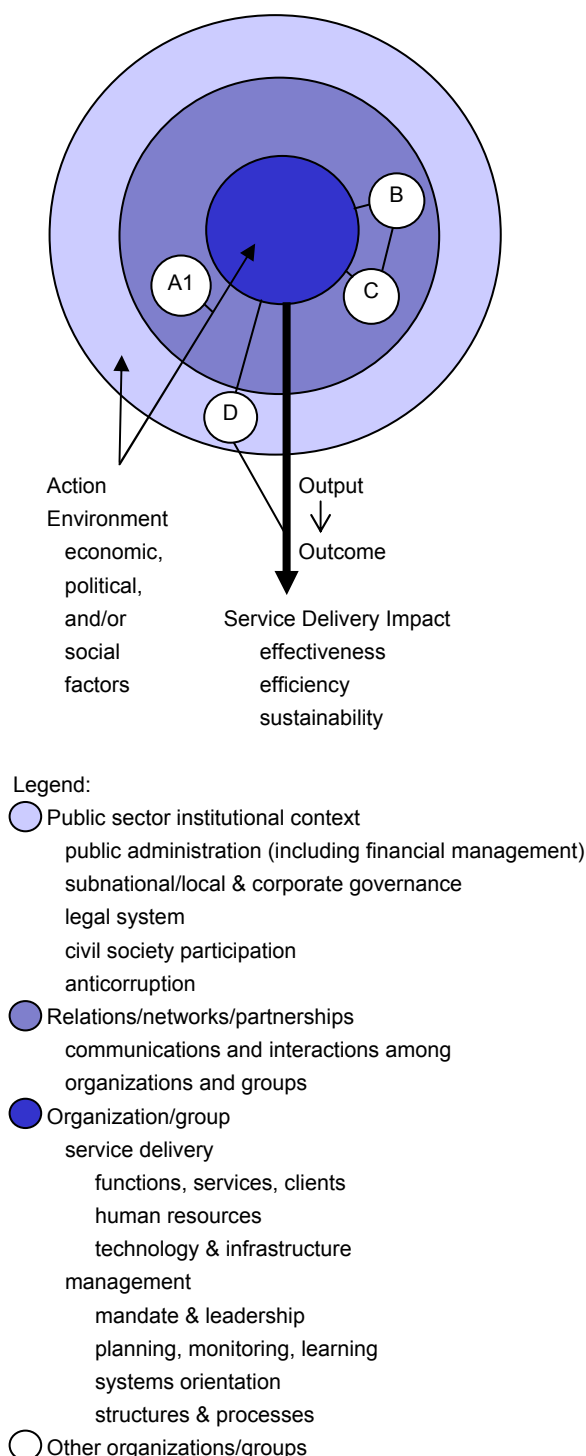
B

A1

C

D

Action
Environment
economic,
political,
and/or
social
factors

Output
↓
Outcome

Service Delivery Impact
effectiveness
efficiency
sustainability

Legend:
Public sector institutional context
public administration (including financial management)
subnational/local & corporate governance
legal system
civil society participation
anticorruption
Relations/networks/partnerships
communications and interactions among
organizations and groups
Organization/group
service delivery
functions, services, clients
human resources
technology & infrastructure
management
mandate & leadership
planning, monitoring, learning
systems orientation
structures & processes
Other organizations/groups